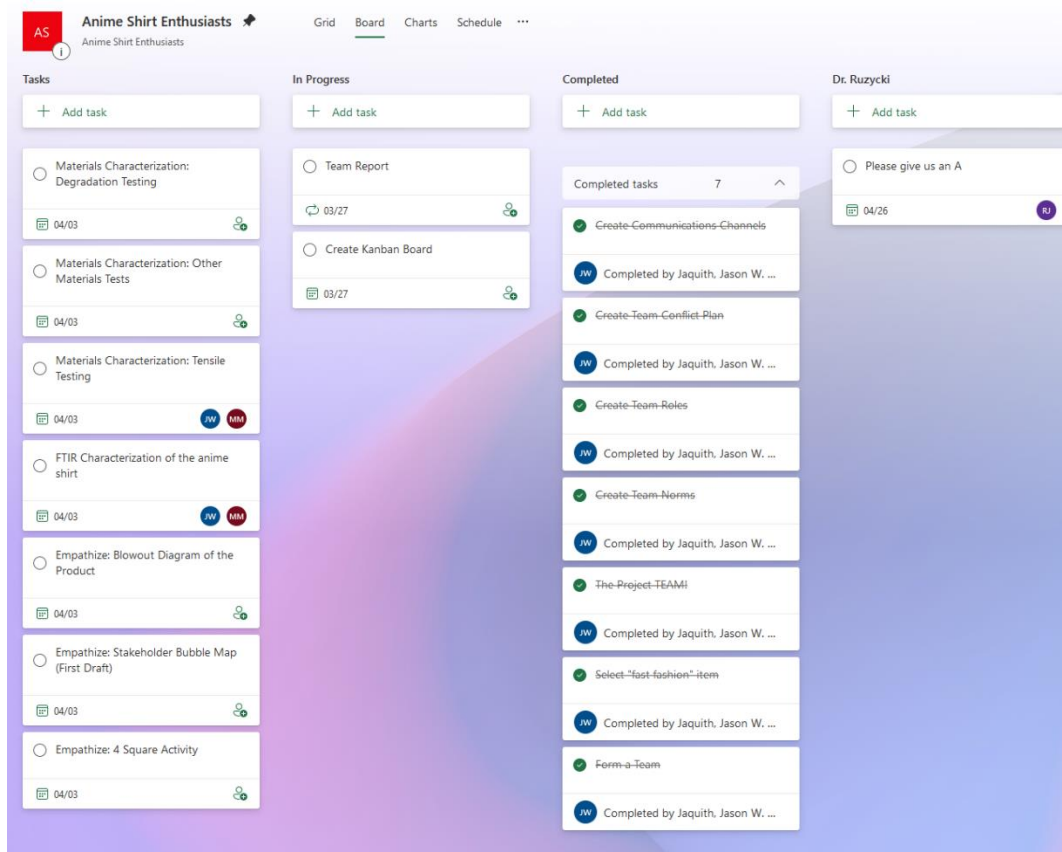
AS

Anime Shirt Enthusiasts
Anime Shirt Enthusiasts

Grid Board Charts Schedule ···

Tasks

+ Add task

Materials Characterization: Degradation Testing

04/03

Materials Characterization: Other Materials Tests

04/03

Materials Characterization: Tensile Testing

04/03 JW MM

FTIR Characterization of the anime shirt

04/03 JW MM

Empathize: Blowout Diagram of the Product

04/03

Empathize: Stakeholder Bubble Map (First Draft)

04/03

Empathize: 4 Square Activity

04/03

In Progress

+ Add task

Team Report

03/27

Create Kanban Board

03/27

Completed

+ Add task

Completed tasks 7

Create Communications Channels

JW Completed by Jaquith, Jason W. ...

Create Team Conflict Plan

JW Completed by Jaquith, Jason W. ...

Create Team Roles

JW Completed by Jaquith, Jason W. ...

Create Team Norms

JW Completed by Jaquith, Jason W. ...

The Project TEAM!

JW Completed by Jaquith, Jason W. ...

Select "fast fashion" item

JW Completed by Jaquith, Jason W. ...

Form a Team

JW Completed by Jaquith, Jason W. ...

Dr. Ruzycki

+ Add task

Please give us an A

04/26 RJ